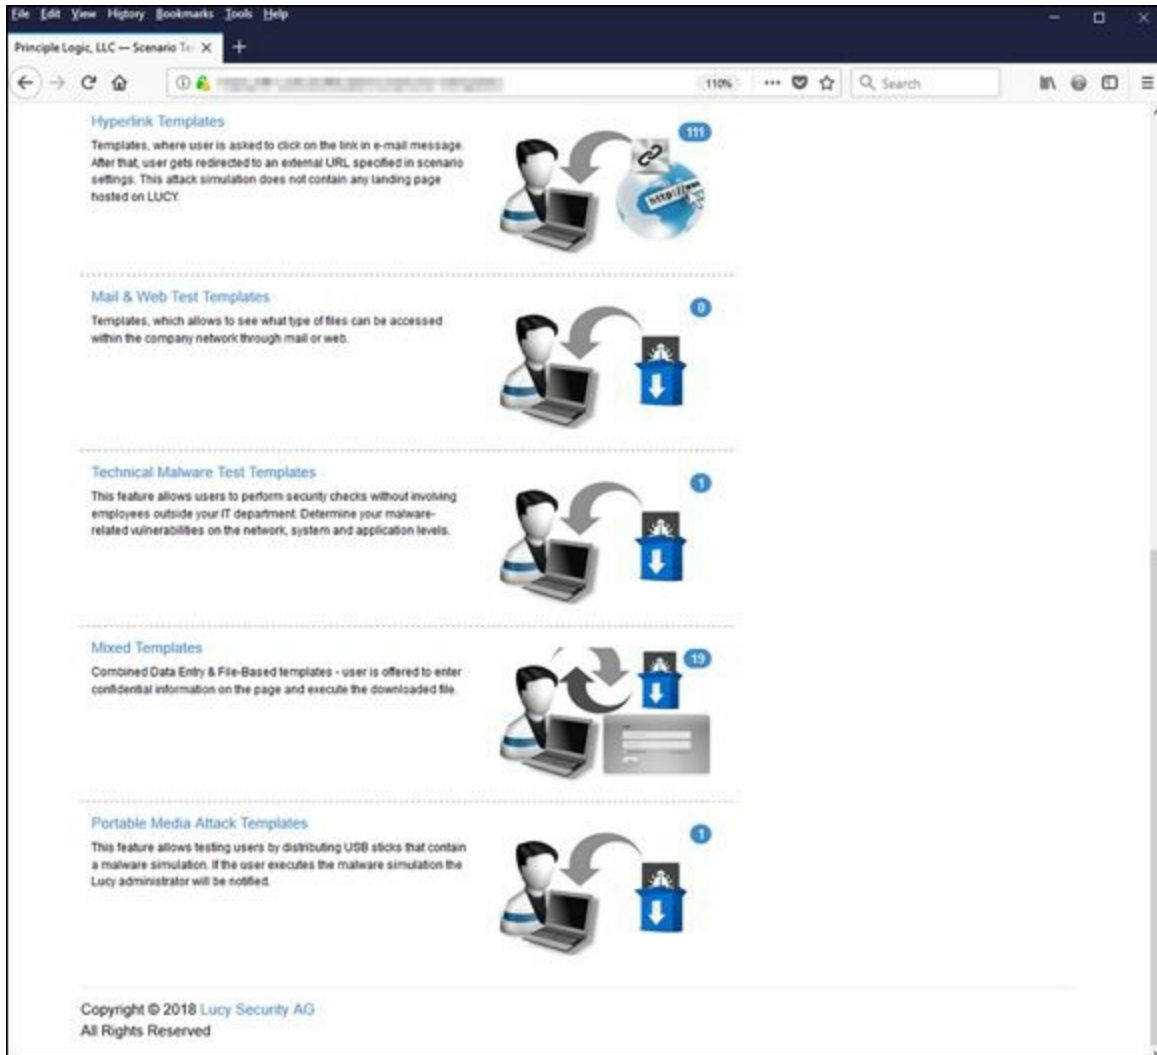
File Edit View History Bookmarks Tools Help

Principle Logic, LLC — Scenario Te ×

+

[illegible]

110%

Search

Hyperlink Templates

Templates, where user is asked to click on the link in e-mail message. After that, user gets redirected to an external URL specified in scenario settings. This attack simulation does not contain any landing page hosted on LUCY.

111

http://www

Mail & Web Test Templates

Templates, which allows to see what type of files can be accessed within the company network through mail or web.

0

Technical Malware Test Templates

This feature allows users to perform security checks without involving employees outside your IT department. Determine your malware-related vulnerabilities on the network, system and application levels.

1

Mixed Templates

Combined Data Entry & File-Based templates - user is offered to enter confidential information on the page and execute the downloaded file.

19

Portable Media Attack Templates

This feature allows testing users by distributing USB sticks that contain a malware simulation. If the user executes the malware simulation the Lucy administrator will be notified.

1

Copyright © 2018 Lucy Security AG
All Rights Reserved